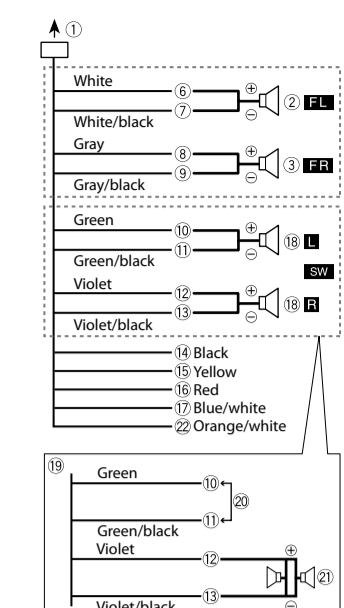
①

White
⑥
⑦
White/black
② FL
Gray
⑧
⑨
Gray/black
③ FR

Green
⑩
⑪
Green/black
⑱ L
SW
Violet
⑫
⑬
Violet/black
⑱ R

⑭ Black
⑮ Yellow
⑯ Red
⑰ Blue/white
㉒ Orange/white

⑲
Green
⑩
⑪
⑳
Green/black
Violet
⑫
⑬
㉑
Violet/black